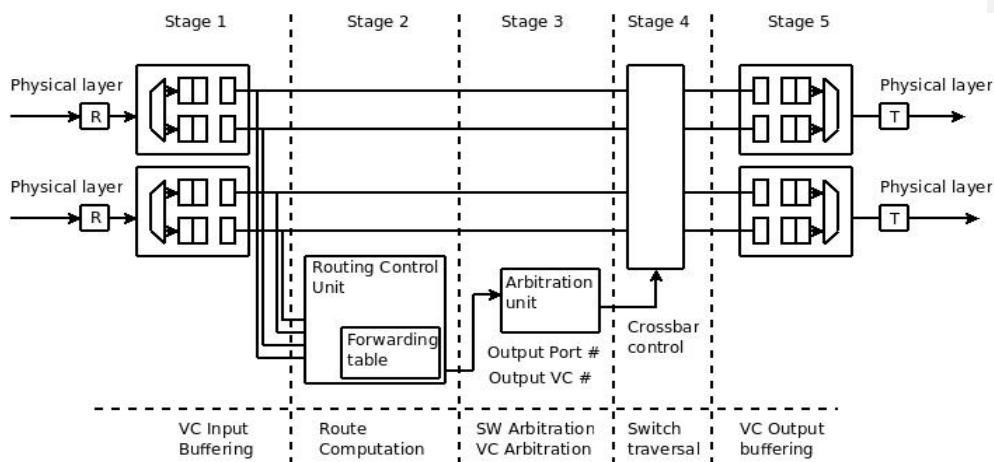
Stage 1

Stage 2

Stage 3

Stage 4

Stage 5

Physical layer

R

Physical layer

R

Physical layer

T

Physical layer

T

Routing Control Unit

Forwarding table

Arbitration unit

Output Port #

Output VC #

Crossbar control

VC Input Buffering

Route Computation

SW Arbitration VC Arbitration

Switch traversal

VC Output buffering